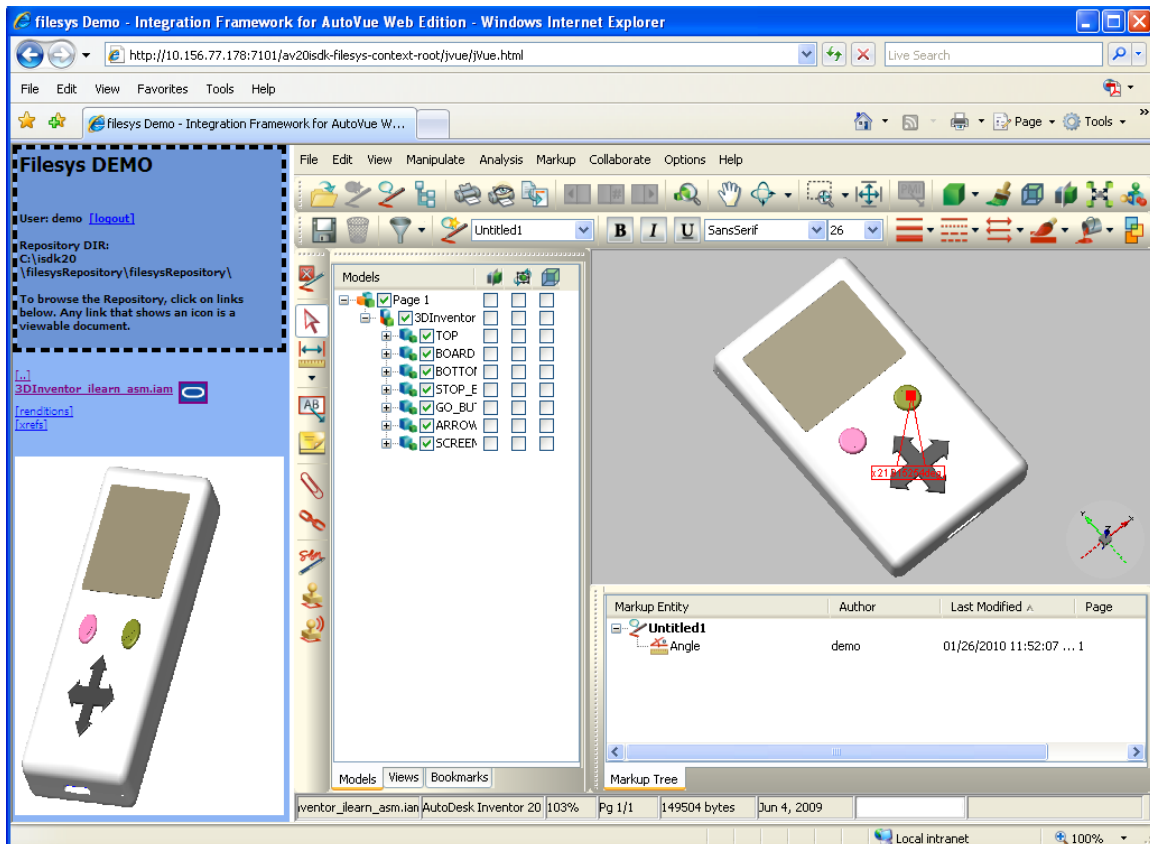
filesys Demo - Integration Framework for AutoVue Web Edition - Windows Internet Explorer

http://10.156.77.178:7101/av20isdk-filesys-context-root/jvue/jVue.html

Live Search

File Edit View Favorites Tools Help

filesys Demo - Integration Framework for AutoVue W...

Page Tools

Filesys DEMO

User: demo [logout]

Repository DIR:
C:\isdk20
\filesysRepository\filesysRepository\

To browse the Repository, click on links below. Any link that shows an icon is a viewable document.

[..]
3DInventor_ilearn_asm.iam
[renditions]
[xrefs]

File Edit View Manipulate Analysis Markup Collaborate Options Help

Untitled1 B I U SansSerif 26

Models

Page 1
3DInventor
TOP
BOARD
BOTTOI
STOP_E
GO_BU
ARROW
SCREEN

Models Views Bookmarks

| Markup Entity | Author | Last Modified | Page |
|---|---|---|---|
| Untitled1 | | | |
| Angle | demo | 01/26/2010 11:52:07 ... | 1 |

Markup Tree

nventor_ilearn_asm.iam AutoDesk Inventor 20 103% Pg 1/1 149504 bytes Jun 4, 2009

Local intranet 100%